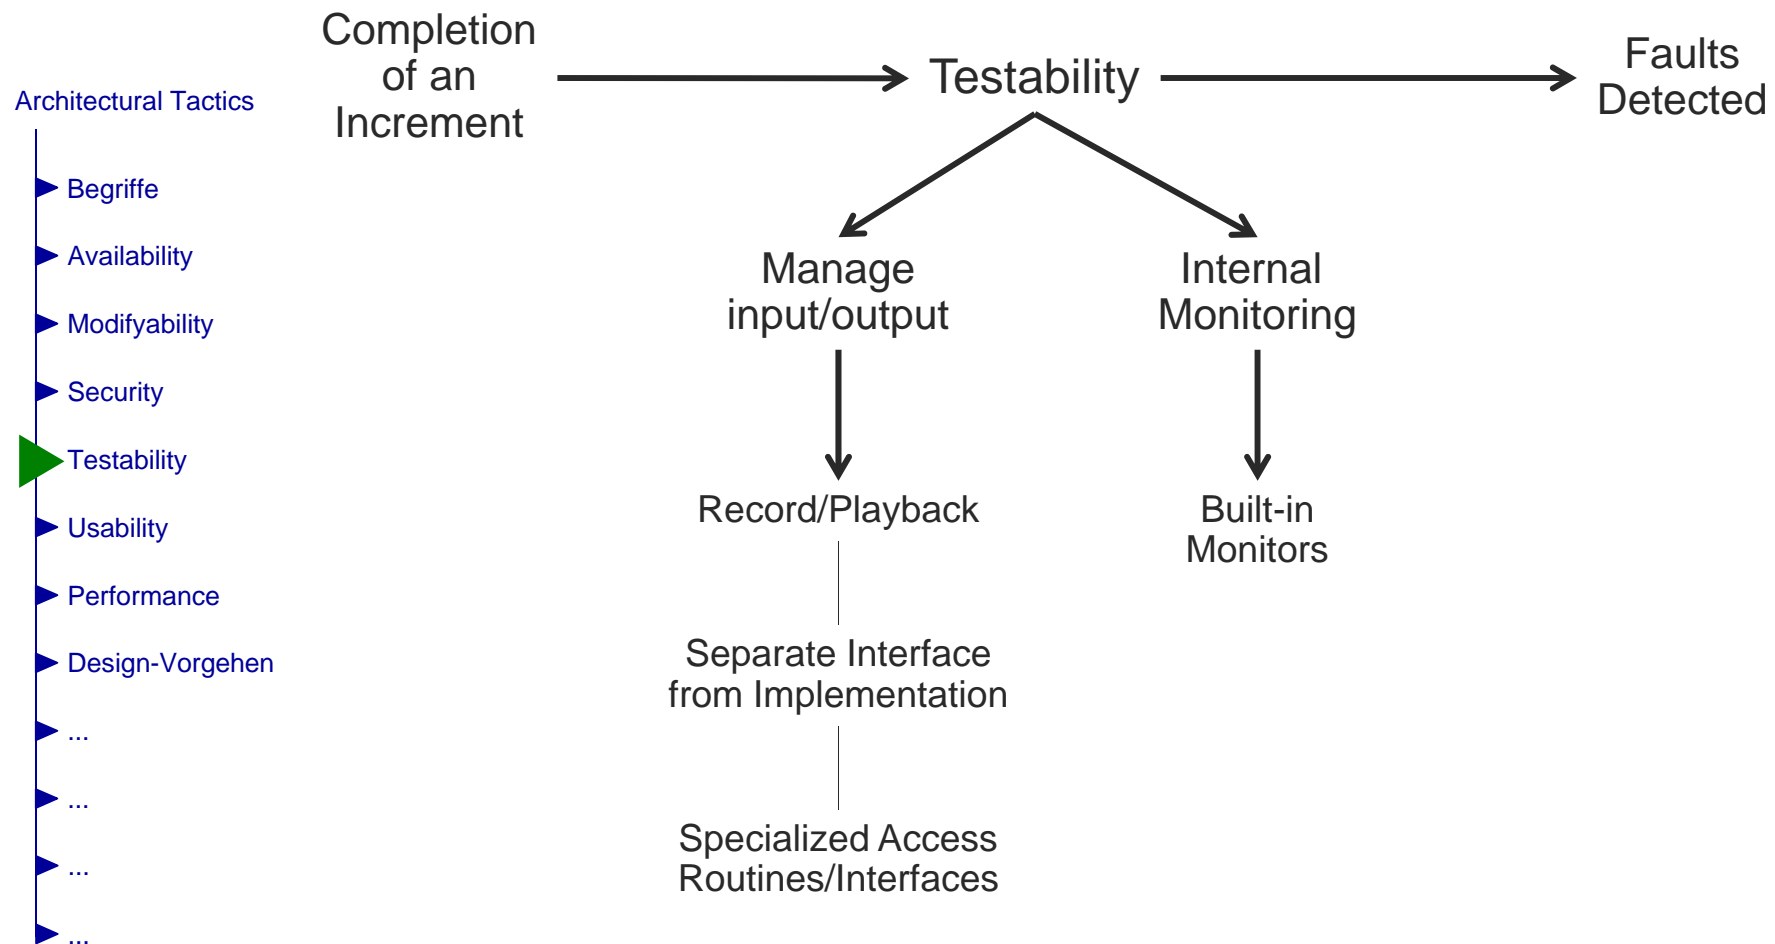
Architectural Tactics

Begriffe

Availability

Modifyability

Security

Testability

Usability

Performance

Design-Vorgehen

...

...

...

...

Completion of an Increment

Testability

Faults Detected

Manage input/output

Internal Monitoring

Record/Playback

Built-in Monitors

Separate Interface from Implementation

Specialized Access Routines/Interfaces